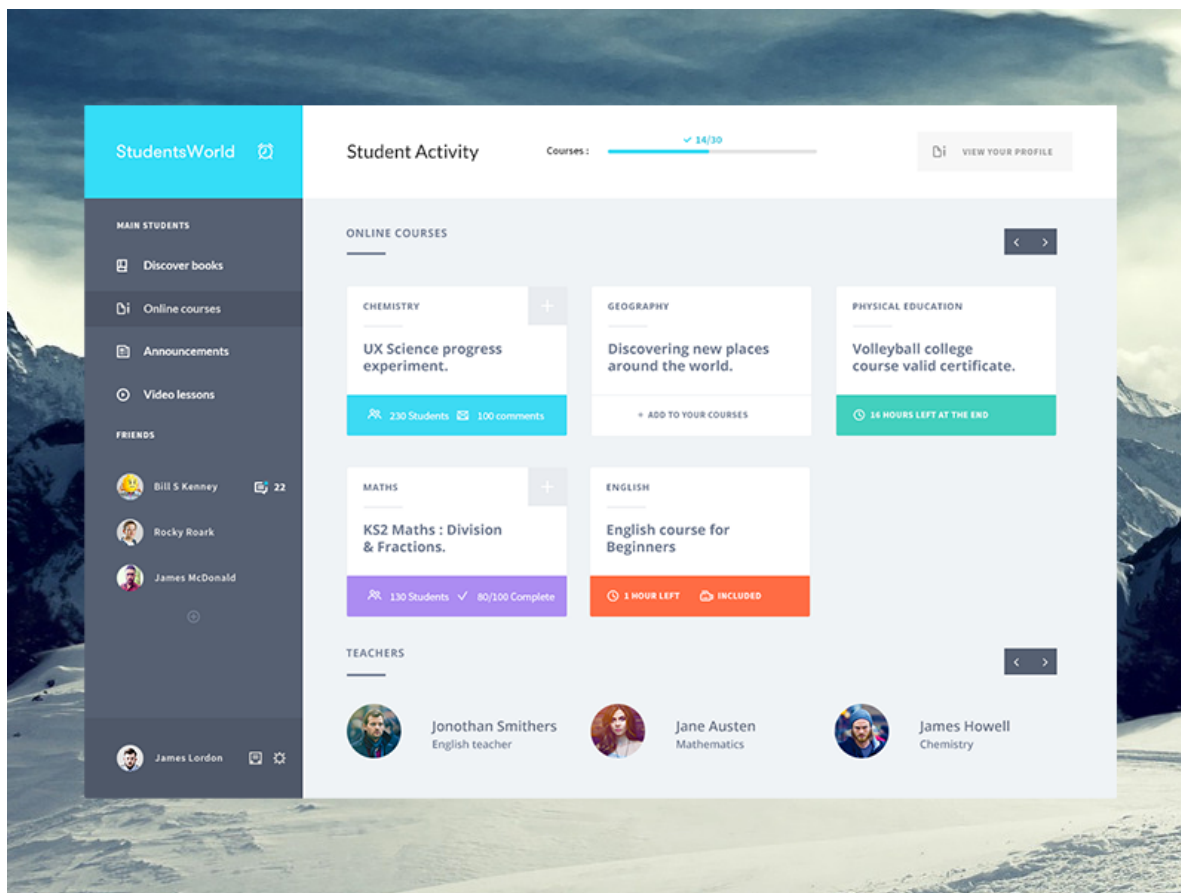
StudentsWorld

MAIN STUDENTS

Discover books

Online courses

Announcements

Video lessons

FRIENDS

Bill S Kenney 22

Rocky Roark

James McDonald

James Lordon

Student Activity

Courses : 14/30

VIEW YOUR PROFILE

ONLINE COURSES

CHEMISTRY

UX Science progress experiment.

230 Students 100 comments

GEOGRAPHY

Discovering new places around the world.

+ ADD TO YOUR COURSES

PHYSICAL EDUCATION

Volleyball college course valid certificate.

16 HOURS LEFT AT THE END

MATHS

KS2 Maths : Division & Fractions.

130 Students 80/100 Complete

ENGLISH

English course for Beginners

1 HOUR LEFT INCLUDED

TEACHERS

Jonothan Smithers
English teacher

Jane Austen
Mathematics

James Howell
Chemistry